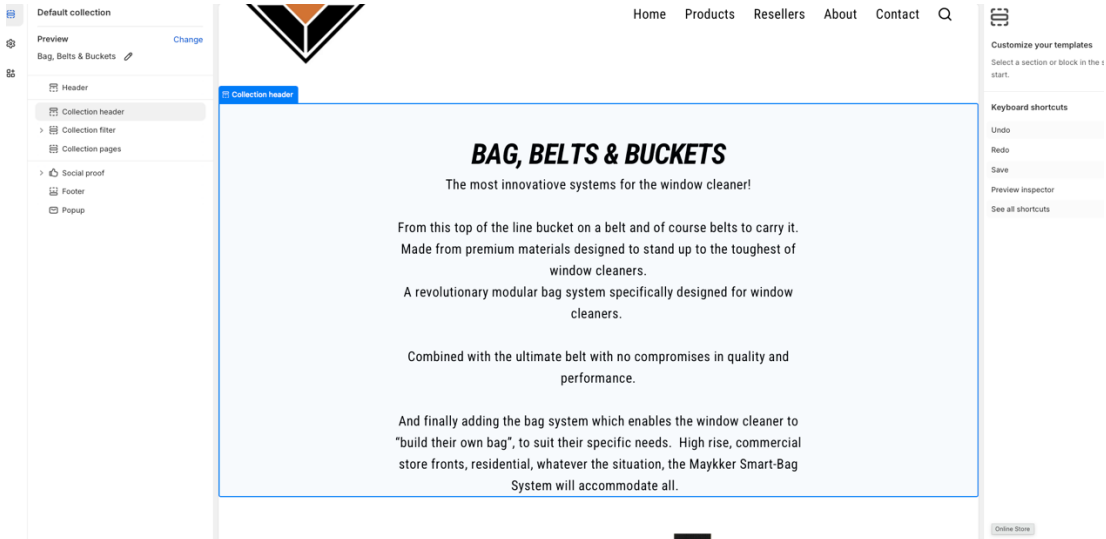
Default collection

Preview
Change
Bag, Belts & Buckets

Header
Collection header
Collection filter
Collection pages
Social proof
Footer
Popup

Home Products Resellers About Contact

Collection header

BAG, BELTS & BUCKETS

The most innovatiove systems for the window cleaner!

From this top of the line bucket on a belt and of course belts to carry it. Made from premium materials designed to stand up to the toughest of window cleaners.
A revolutionary modular bag system specifically designed for window cleaners.

Combined with the ultimate belt with no compromises in quality and performance.

And finally adding the bag system which enables the window cleaner to "build their own bag", to suit their specific needs. High rise, commercial store fronts, residential, whatever the situation, the Maykker Smart-Bag System will accommodate all.

Customize your templates
Select a section or block in the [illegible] start.

Keyboard shortcuts
Undo
Redo
Save
Preview inspector
See all shortcuts

Online Store